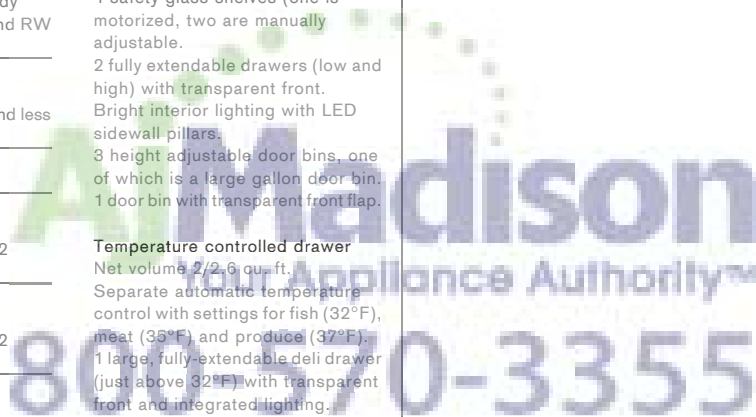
dy
nd RW

nd less

2

2

4 safety glass shelves (one is motorized, two are manually adjustable.
2 fully extendable drawers (low and high) with transparent front.
Bright interior lighting with LED sidewall pillars.
3 height adjustable door bins, one of which is a large gallon door bin.
1 door bin with transparent front flap.

Temperature controlled drawer
Net volume 2/2.6 cu. ft.
Separate automatic temperature control with settings for fish (32°F), meat (35°F) and produce (37°F).
1 large, fully-extendable deli drawer (just above 32°F) with transparent front and integrated lighting.

AJMadison
Your Appliance Authority™
800-570-3355